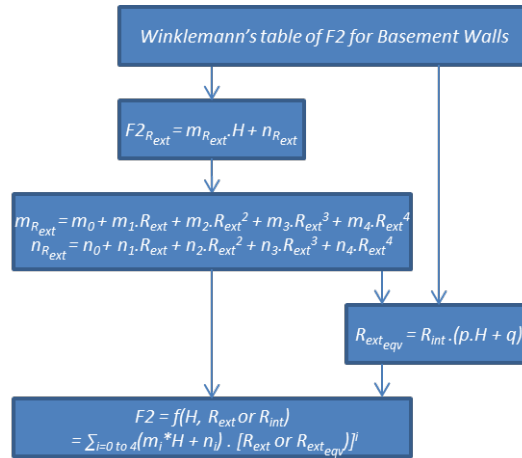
Winklemann's table of F2 for Basement Walls

$F2_{R_{ext}} = m_{R_{ext}}.H + n_{R_{ext}}$

$m_{R_{ext}} = m_0 + m_1.R_{ext} + m_2.R_{ext}^2 + m_3.R_{ext}^3 + m_4.R_{ext}^4$
$n_{R_{ext}} = n_0 + n_1.R_{ext} + n_2.R_{ext}^2 + n_3.R_{ext}^3 + n_4.R_{ext}^4$

$R_{ext_{eqv}} = R_{int}.(p.H + q)$

$F2 = f(H,\ R_{ext}\ or\ R_{int})$
$= \sum_{i=0\ to\ 4}(m_i * H + n_i)\ .\ [R_{ext}\ or\ R_{ext_{eqv}})]^i$